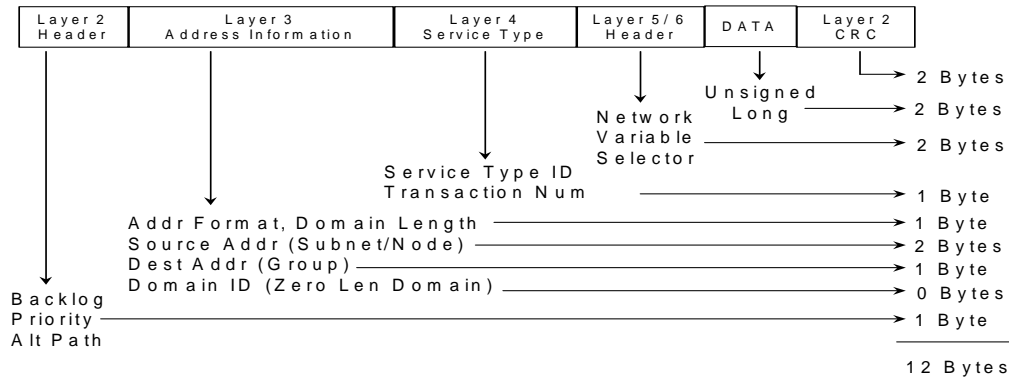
| Layer 2 Header | Layer 3 Address Information | Layer 4 Service Type | Layer 5/6 Header | DATA | Layer 2 CRC |
|---|---|---|---|---|---|

2 Bytes

Unsigned Long 2 Bytes

Network Variable Selector 2 Bytes

Service Type ID
Transaction Num 1 Byte

Addr Format, Domain Length 1 Byte
Source Addr (Subnet/Node) 2 Bytes
Dest Addr (Group) 1 Byte
Domain ID (Zero Len Domain) 0 Bytes

Backlog
Priority 1 Byte
Alt Path

12 Bytes